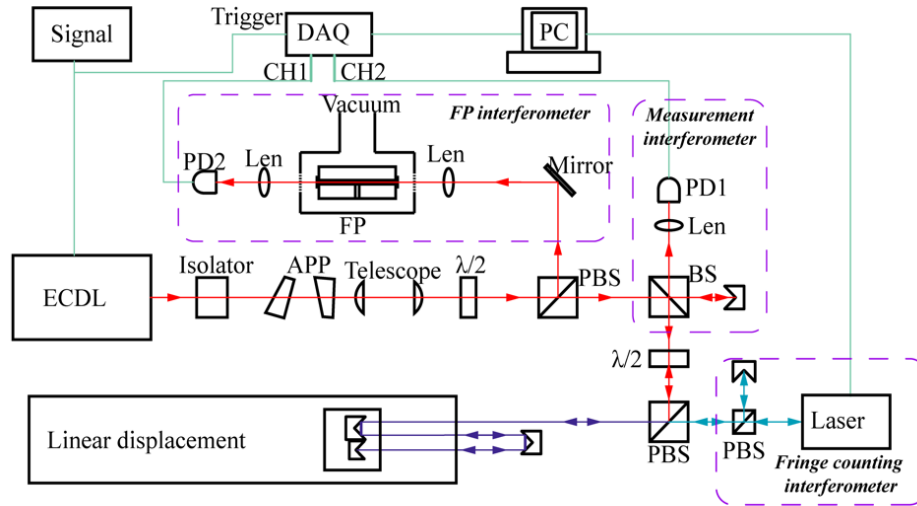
Signal

Trigger

DAQ

PC

CH1

CH2

Vacuum

FP interferometer

Measurement interferometer

PD2

Len

Len

Mirror

PD1

Len

FP

ECDL

Isolator

APP

Telescope

$\lambda/2$

PBS

BS

$\lambda/2$

Linear displacement

PBS

PBS

Laser

Fringe counting interferometer